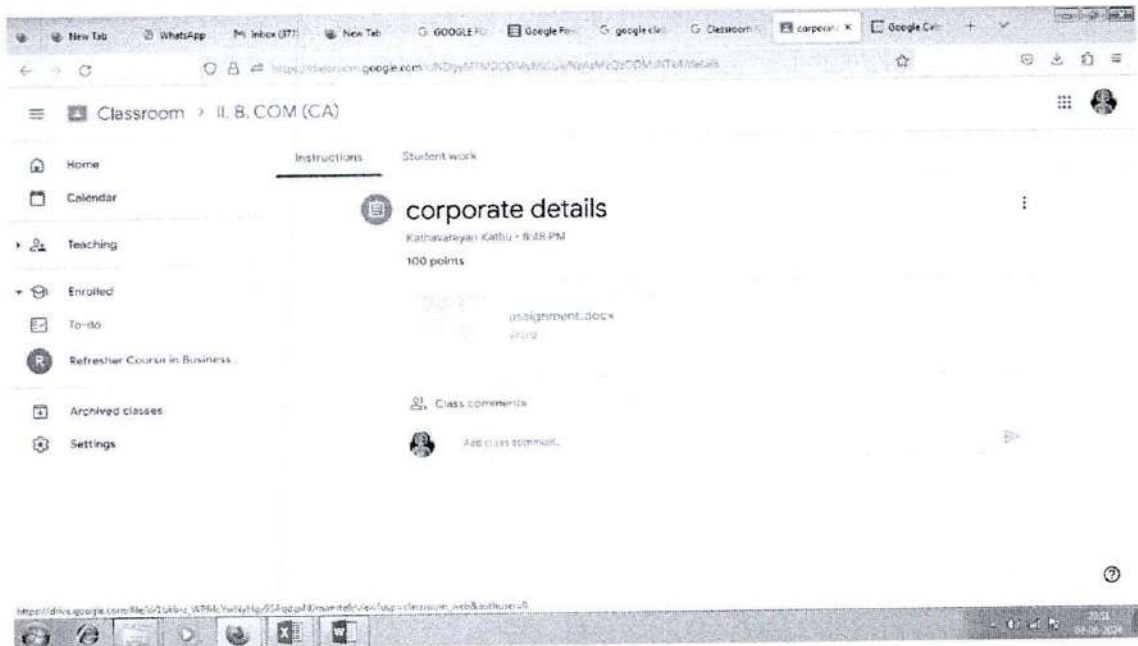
New Tab WhatsApp Inbox (377) New Tab GOOGLE F Google For google cl Classroom corporat × Google Cal +

https://classroom.google.com/c/NDyyMTM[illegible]/details

Classroom > II. B.COM (CA)

Home
Calendar
Teaching
Enrolled
To-do
Refresher Course in Business...
Archived classes
Settings

Instructions Student work

corporate details
Kathavarayan Kathu • 8:48 PM
100 points

assignment.docx
Word

Class comments

Add class comment...

https://drive.google.com/file/d/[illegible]/view?usp=classroom_web&authuser=0